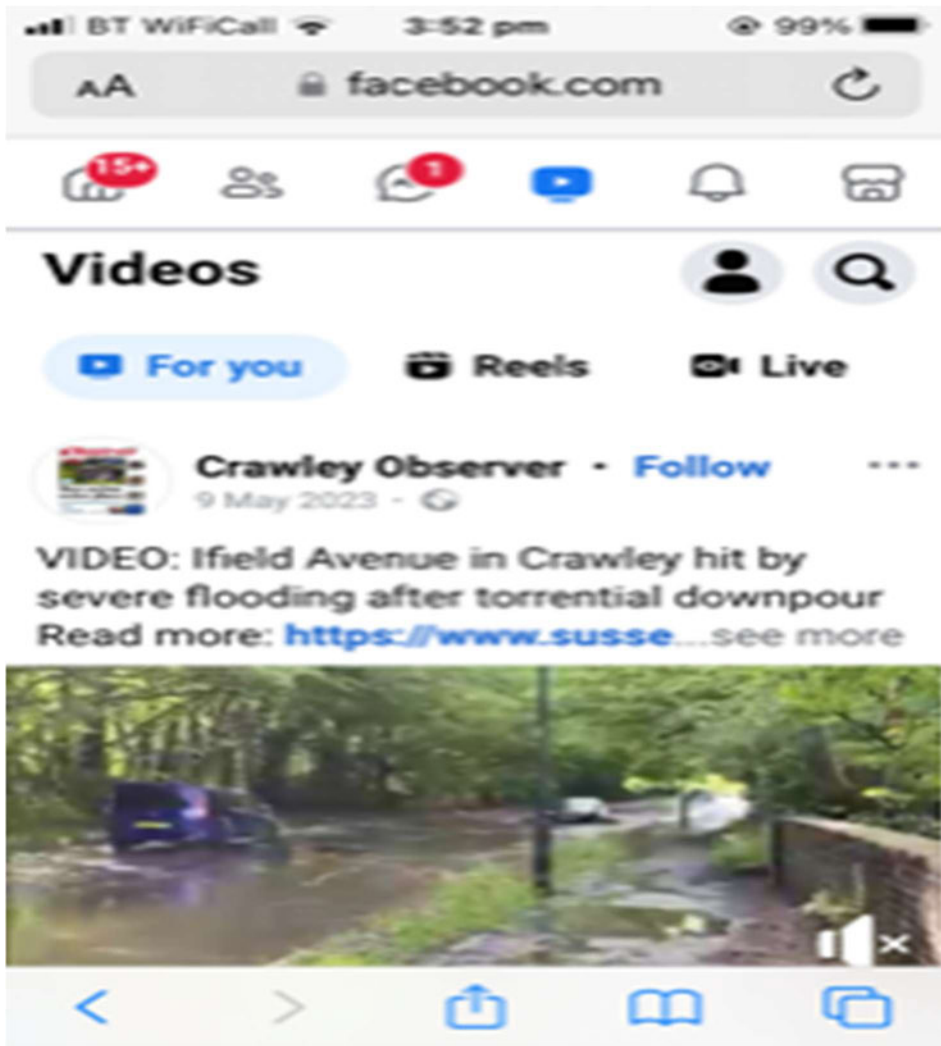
BT WiFiCall 3:52 pm 99%

AA facebook.com

15+

1

Videos

For you Reels Live

Crawley Observer · Follow ···

9 May 2023 ·

VIDEO: Ifield Avenue in Crawley hit by severe flooding after torrential downpour
Read more: https://www.susse...see more